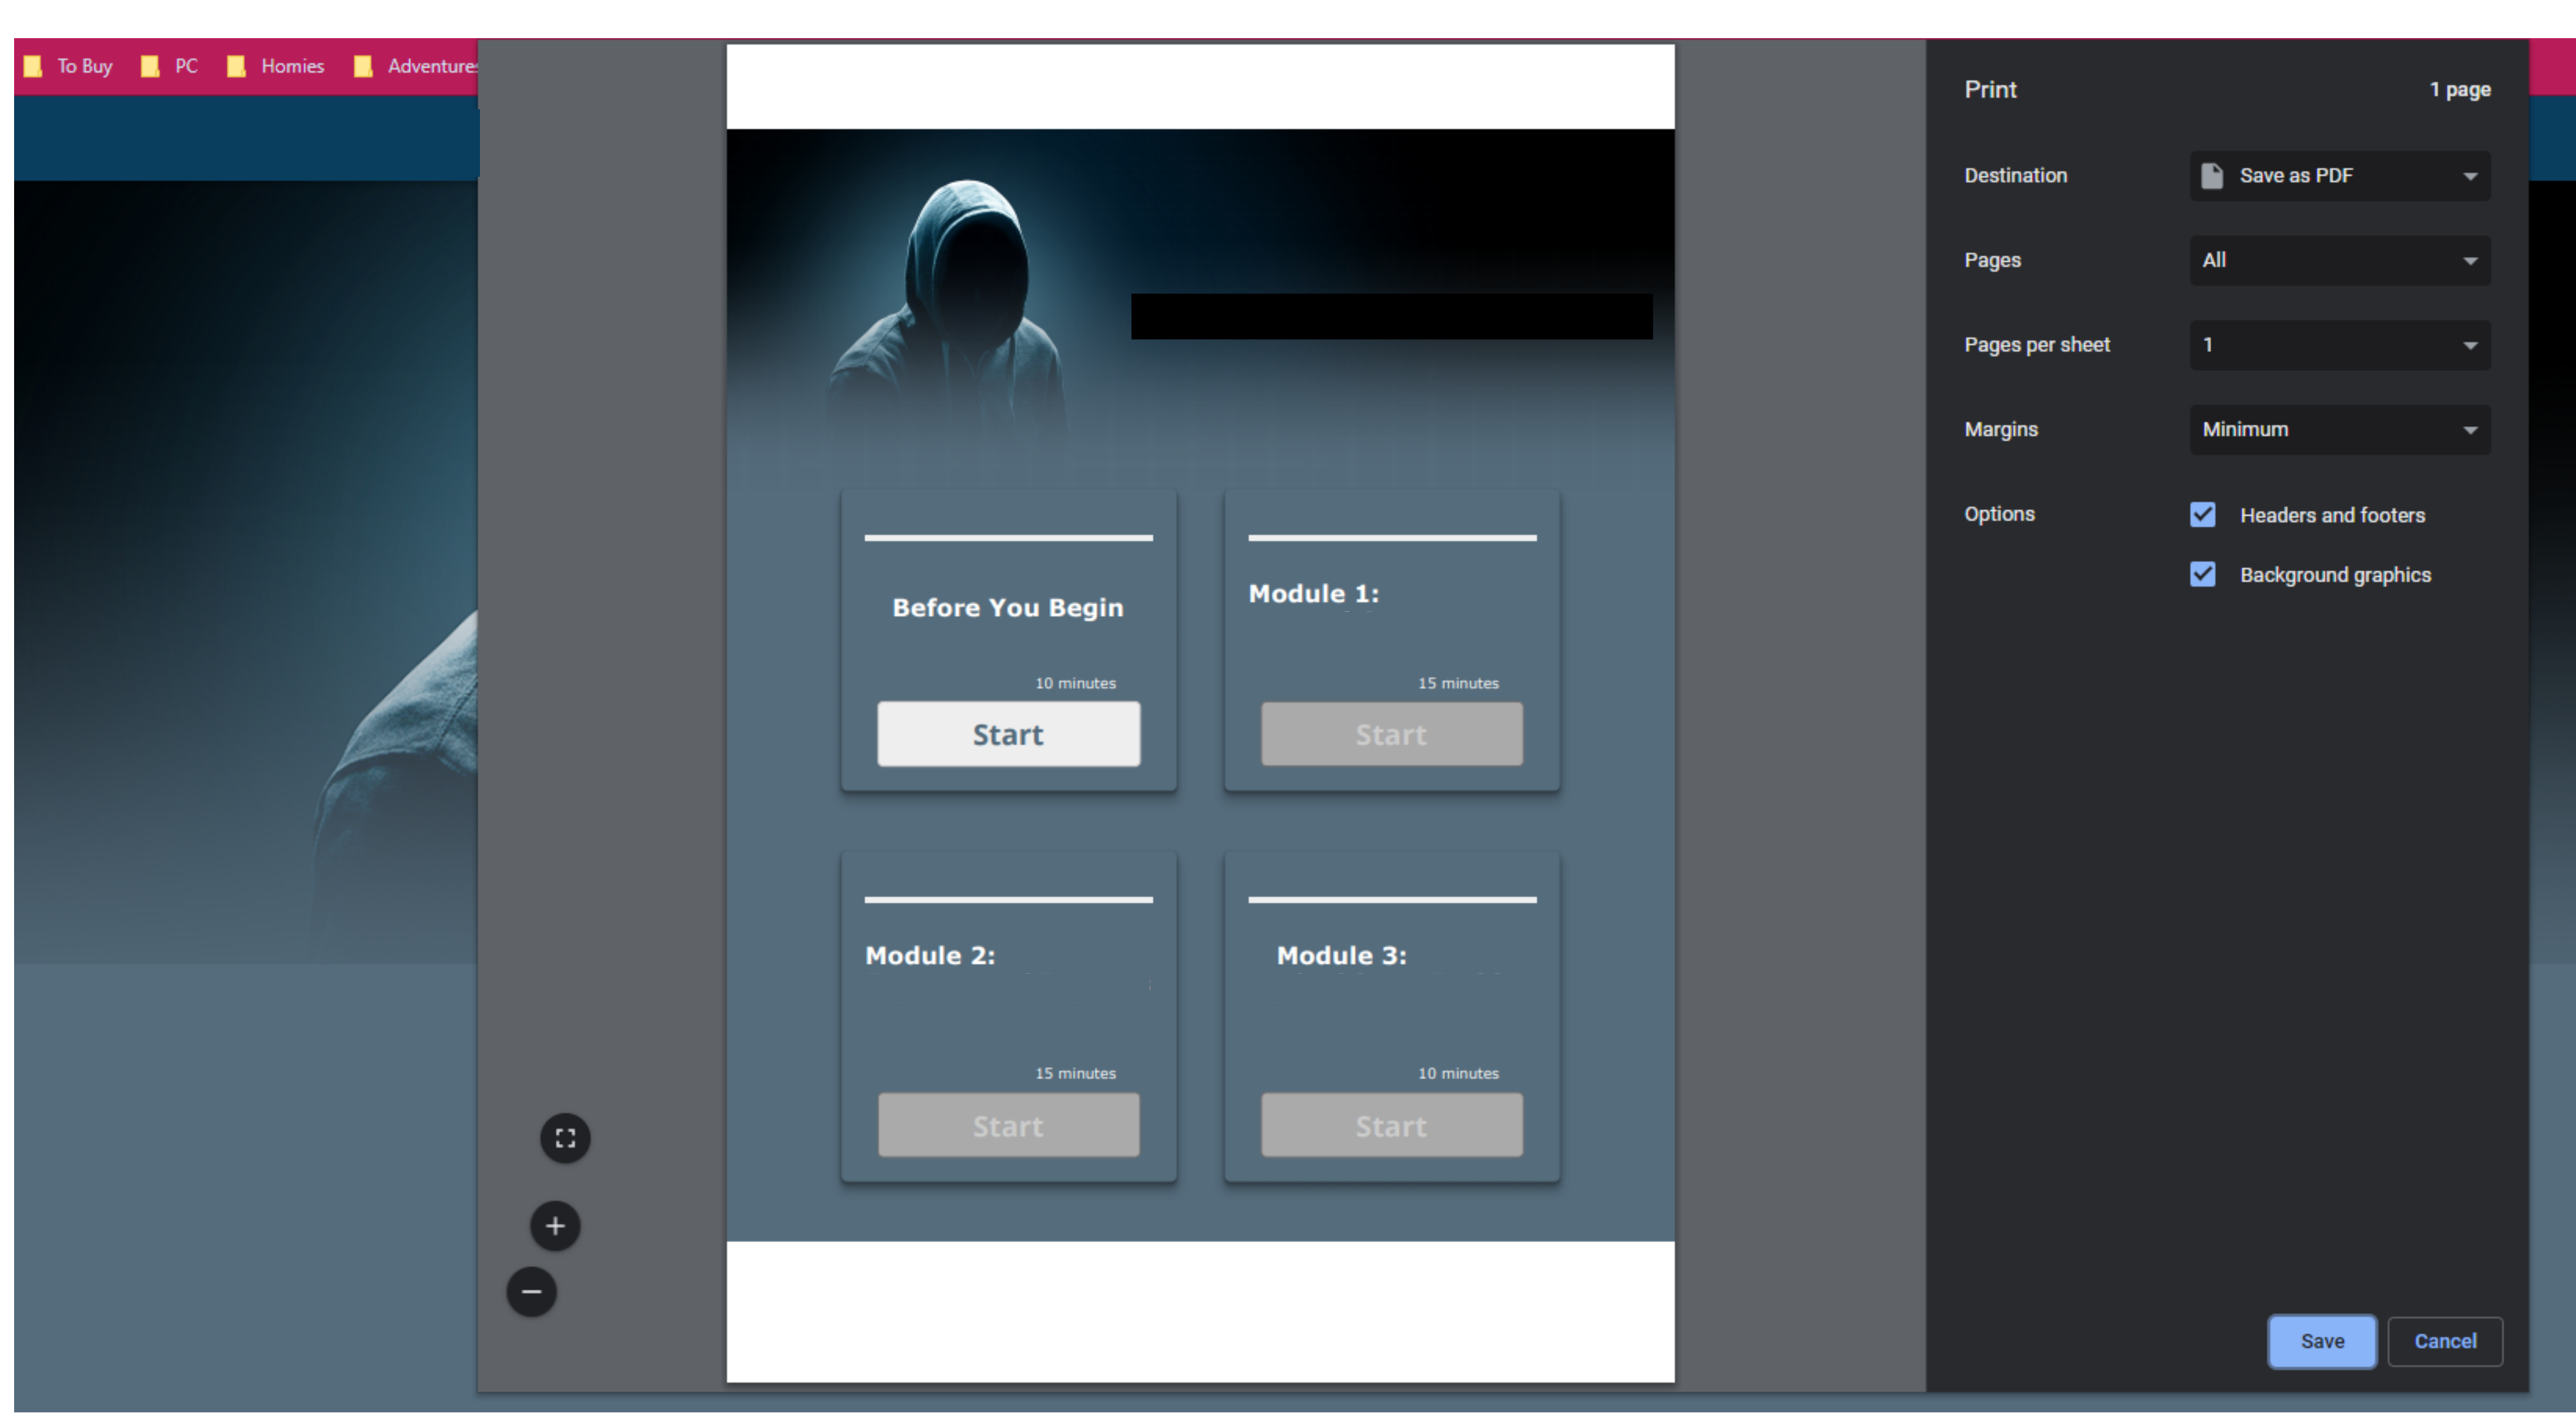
To Buy PC Homies Adventure

Before You Begin

10 minutes

Start

Module 1:

15 minutes

Start

Module 2:

15 minutes

Start

Module 3:

10 minutes

Start

Print 1 page

Destination Save as PDF

Pages All

Pages per sheet 1

Margins Minimum

Options Headers and footers

Background graphics

Save Cancel